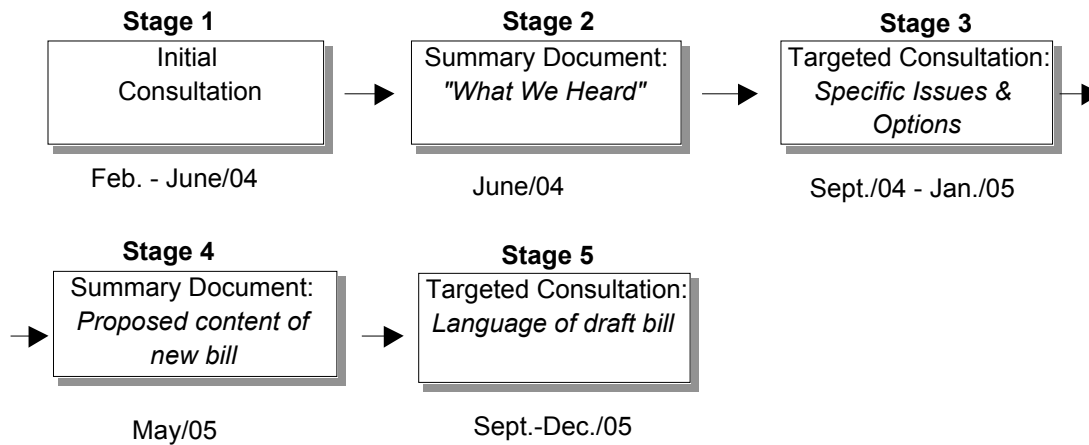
Stage 1
Initial Consultation

Feb. - June/04

Stage 2
Summary Document: "What We Heard"

June/04

Stage 3
Targeted Consultation: Specific Issues & Options

Sept./04 - Jan./05

Stage 4
Summary Document: Proposed content of new bill

May/05

Stage 5
Targeted Consultation: Language of draft bill

Sept.-Dec./05